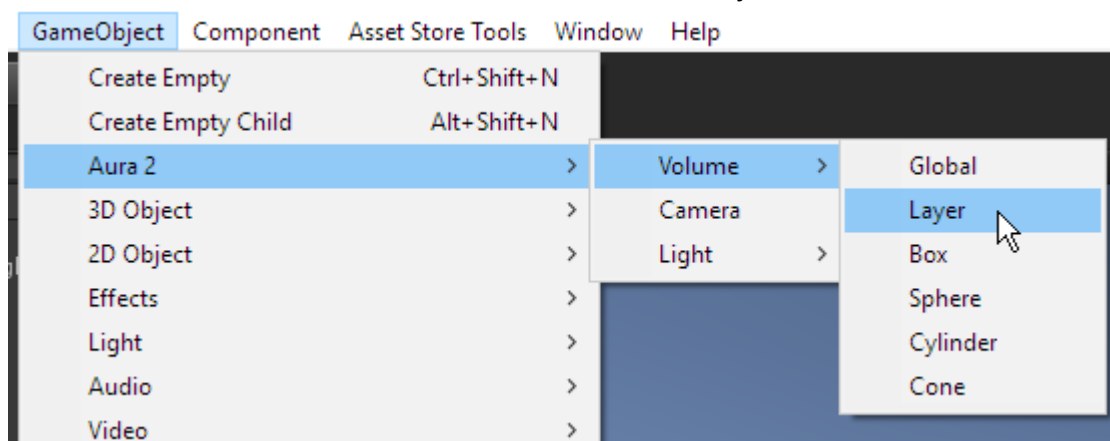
GameObject Component Asset Store Tools Window Help

Create Empty Ctrl+Shift+N
Create Empty Child Alt+Shift+N
Aura 2 >
3D Object >
2D Object >
Effects >
Light >
Audio >
Video >

Volume >
Camera
Light >

Global
Layer
Box
Sphere
Cylinder
Cone